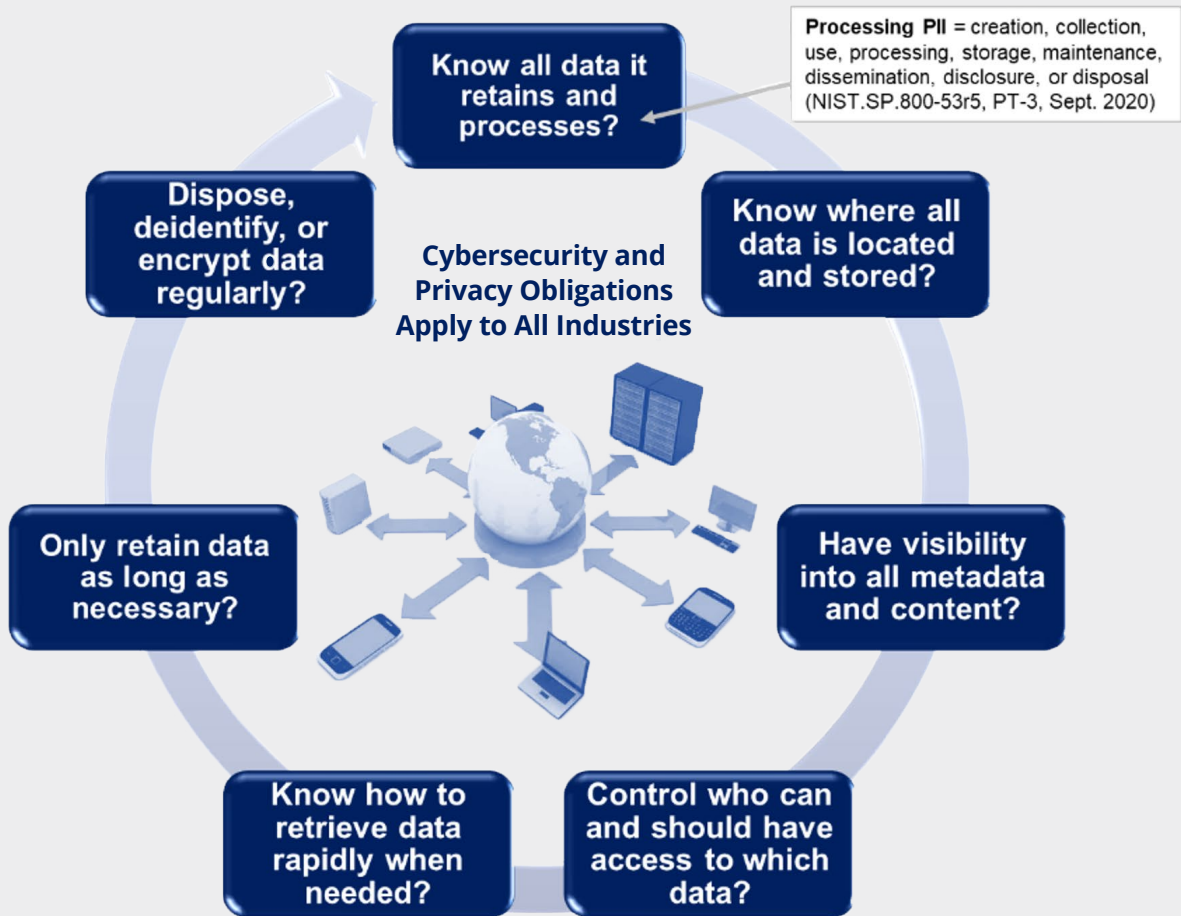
Processing PII = creation, collection, use, processing, storage, maintenance, dissemination, disclosure, or disposal (NIST.SP.800-53r5, PT-3, Sept. 2020)

Know all data it retains and processes?

Know where all data is located and stored?

Have visibility into all metadata and content?

Control who can and should have access to which data?

Know how to retrieve data rapidly when needed?

Only retain data as long as necessary?

Dispose, deidentify, or encrypt data regularly?

Cybersecurity and Privacy Obligations Apply to All Industries